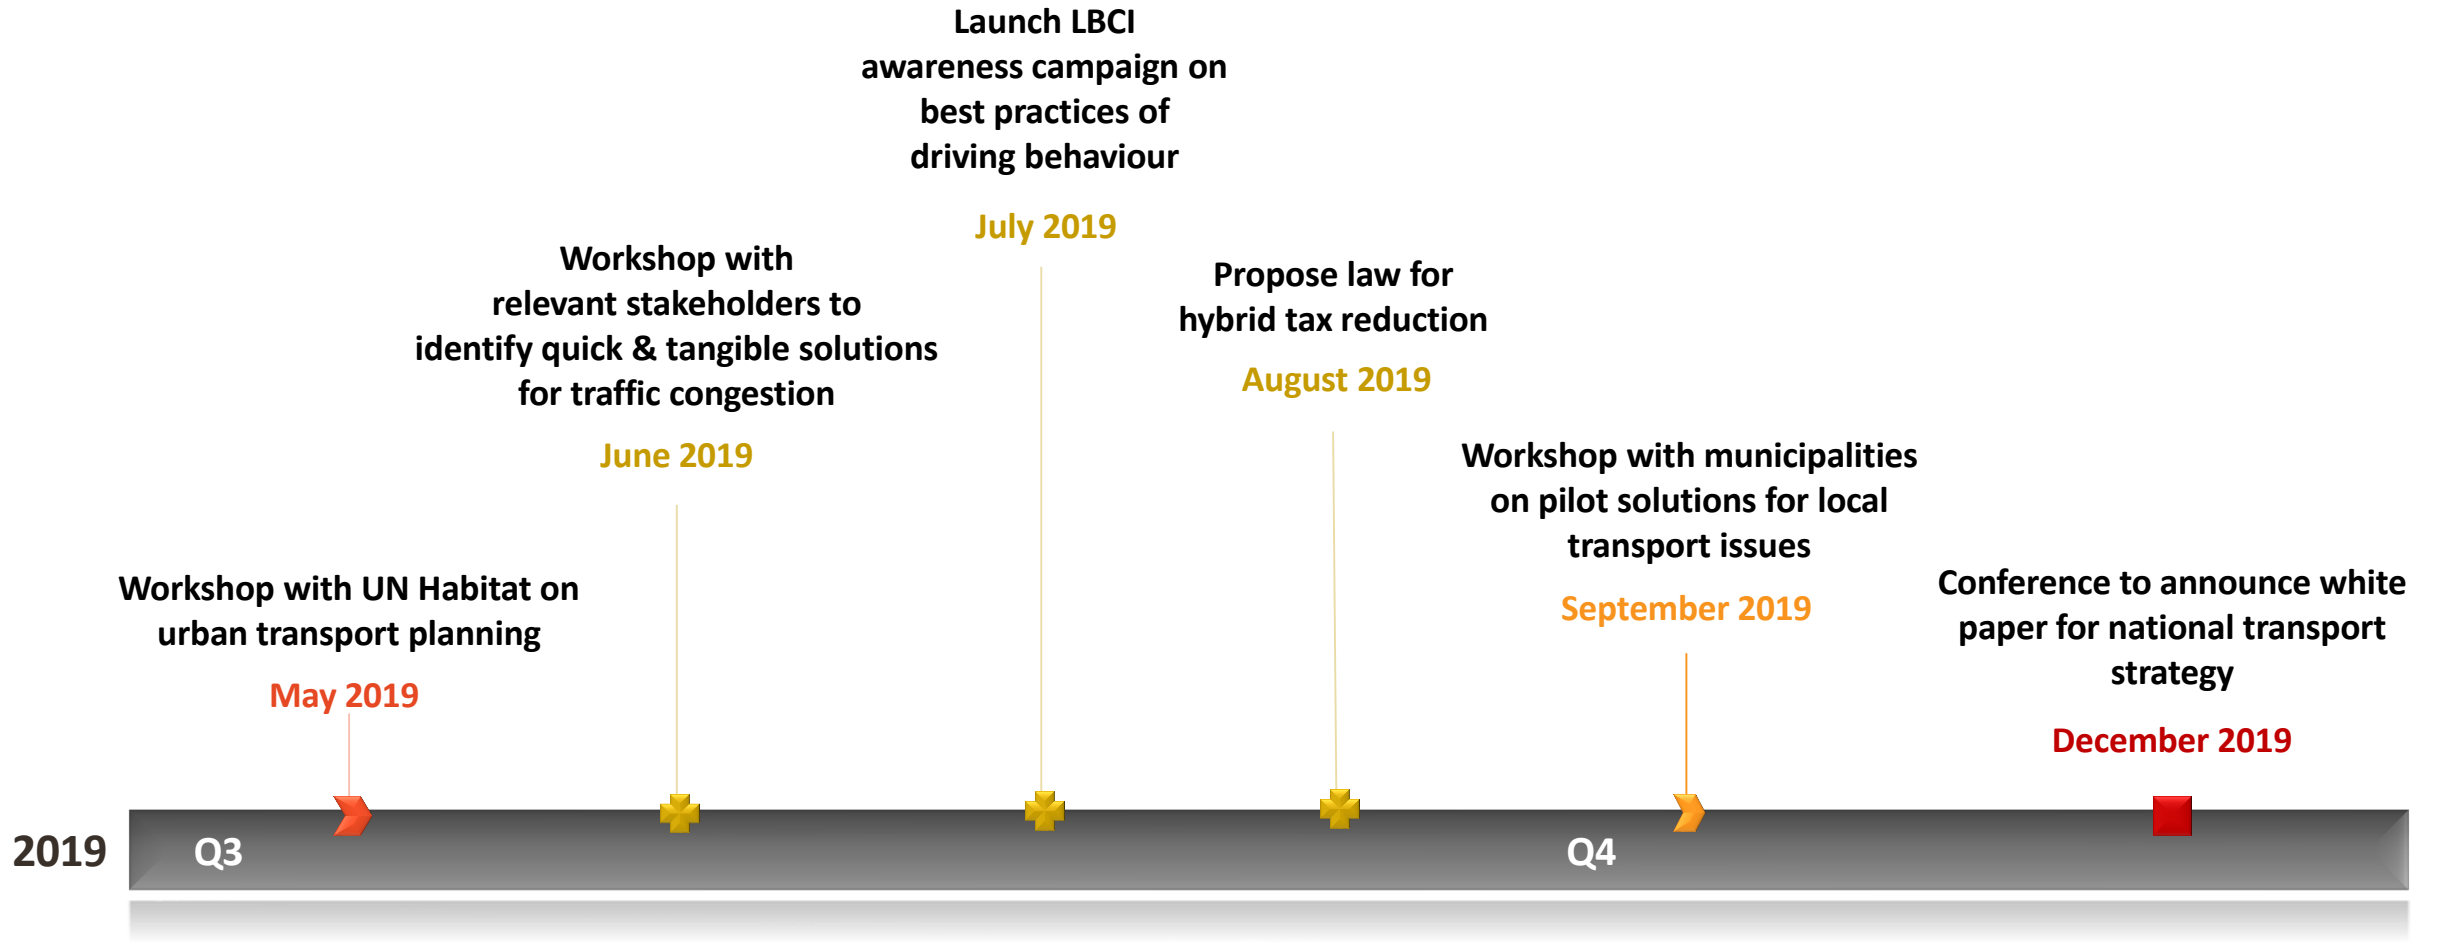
Launch LBCI awareness campaign on best practices of driving behaviour

July 2019

Workshop with relevant stakeholders to identify quick & tangible solutions for traffic congestion

June 2019

Propose law for hybrid tax reduction

August 2019

Workshop with municipalities on pilot solutions for local transport issues

September 2019

Workshop with UN Habitat on urban transport planning

May 2019

Conference to announce white paper for national transport strategy

December 2019

2019

Q3

Q4